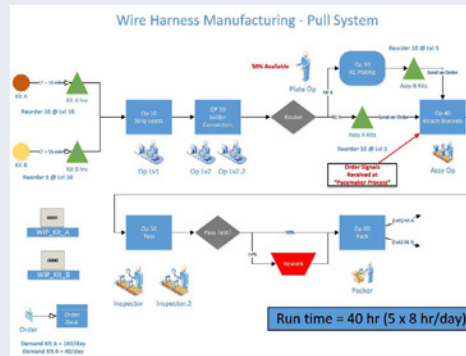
Wire Harness Manufacturing - Pull System

Kit A

Kit A Inv

Reorder 10 @ Lvl 10

Kit B

Kit B Inv

Reorder 5 @ Lvl 5

Op 10 Strip Leads

Op Lvl1

OP 20 Solder Connectors

Op Lvl2

Op Lvl2.2

Router

50% Available

Plate Op

Op 30 AL Plating

Reorder 10 @ Lvl 5

Assy B Kits

Send on Order

Assy A Kits

Reorder 10 @ Lvl 5

Send on Order

Op 40 Attach Brackets

Order Signals Received at "Pacemaker Process"

Assy Op

WIP_Kit_A

WIP_Kit_B

Op 50 Test

Pass Test?

90%

10%

Rework

Op 60 Pack

Inspector

Inspector.2

Packer

Order

Order Desk

Demand Kit A = 100/day

Demand Kit B = 40/day

Run time = 40 hr (5 x 8 hr/day)